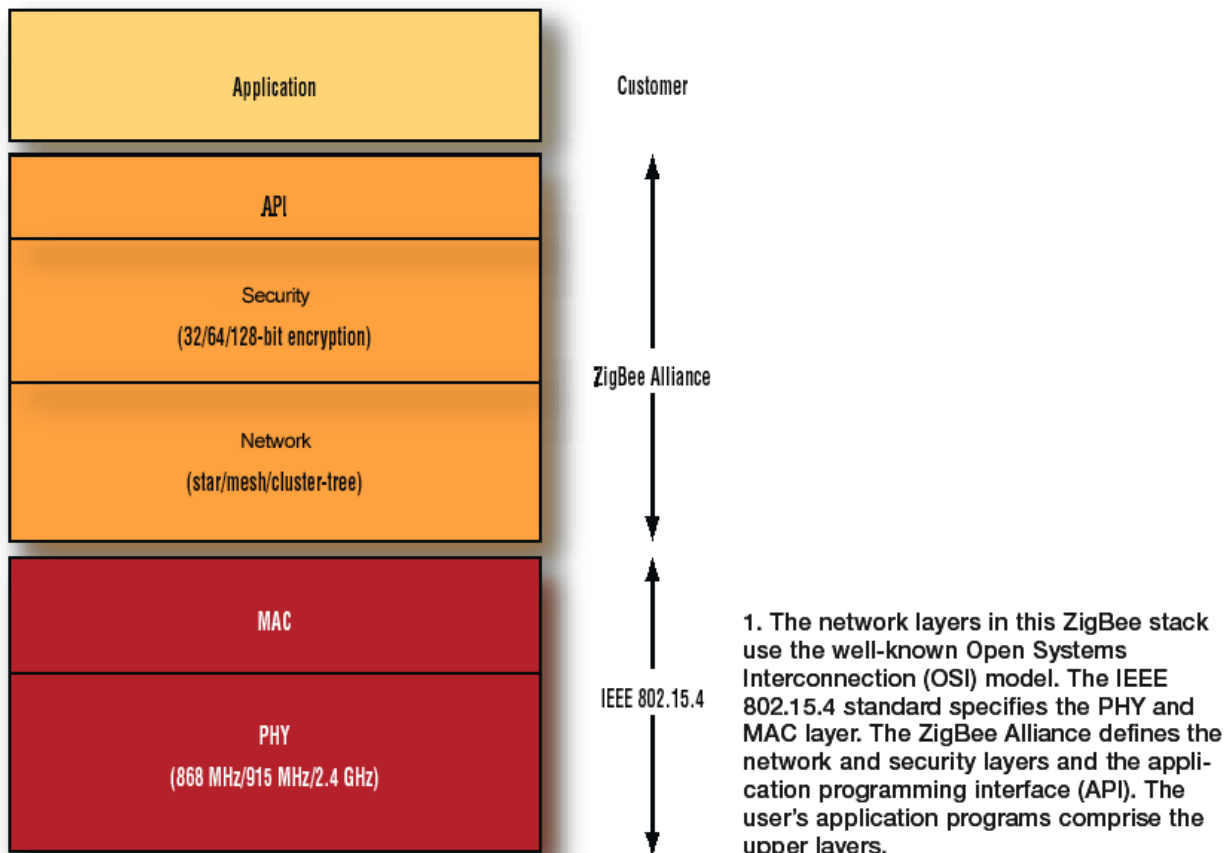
Application

Customer

API

Security

(32/64/128-bit encryption)

ZigBee Alliance

Network

(star/mesh/cluster-tree)

MAC

IEEE 802.15.4

PHY

(868 MHz/915 MHz/2.4 GHz)

1. The network layers in this ZigBee stack use the well-known Open Systems Interconnection (OSI) model. The IEEE 802.15.4 standard specifies the PHY and MAC layer. The ZigBee Alliance defines the network and security layers and the application programming interface (API). The user's application programs comprise the upper layers.